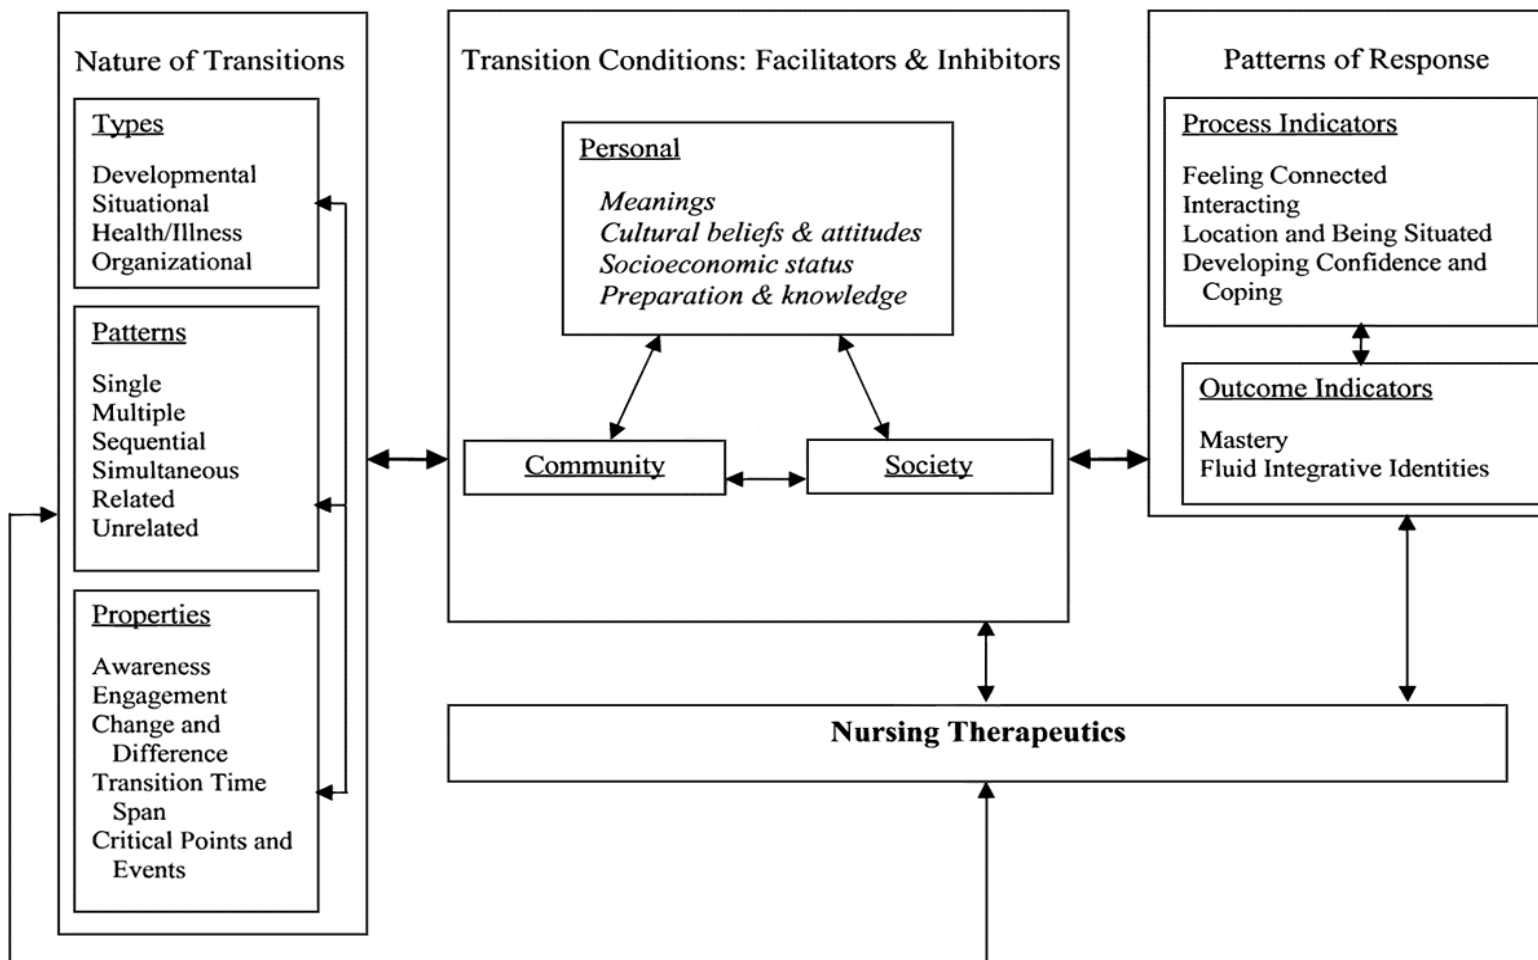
Nature of Transitions

Types

Developmental
Situational
Health/Illness
Organizational

Patterns

Single
Multiple
Sequential
Simultaneous
Related
Unrelated

Properties

Awareness
Engagement
Change and Difference
Transition Time Span
Critical Points and Events

Transition Conditions: Facilitators & Inhibitors

Personal

*Meanings*
*Cultural beliefs & attitudes*
*Socioeconomic status*
*Preparation & knowledge*

Community

Society

Patterns of Response

Process Indicators

Feeling Connected
Interacting
Location and Being Situated
Developing Confidence and Coping

Outcome Indicators

Mastery
Fluid Integrative Identities

**Nursing Therapeutics**